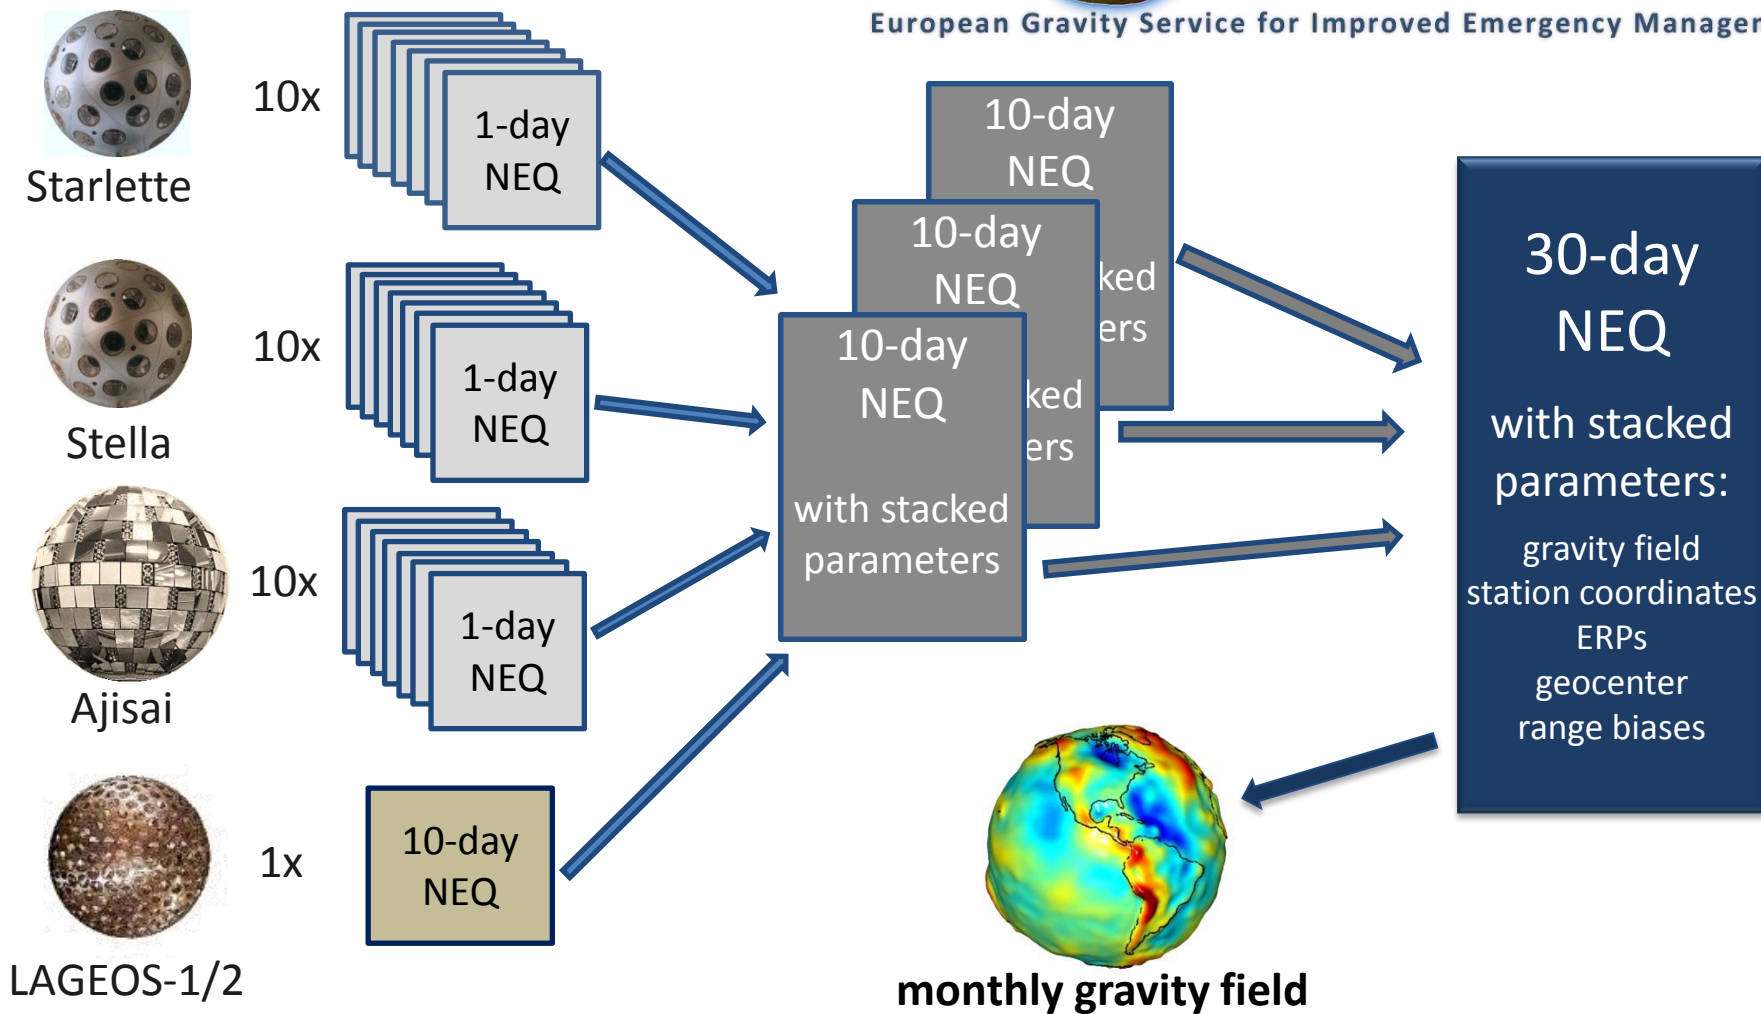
European Gravity Service for Improved Emergency Managem

Starlette

10x

1-day NEQ

Stella

10x

1-day NEQ

Ajisai

10x

1-day NEQ

LAGEOS-1/2

1x

10-day NEQ

10-day NEQ

ked

ers

10-day NEQ

ked

ers

10-day NEQ

with stacked parameters

30-day NEQ

with stacked parameters:

gravity field
station coordinates
ERPs
geocenter
range biases

monthly gravity field